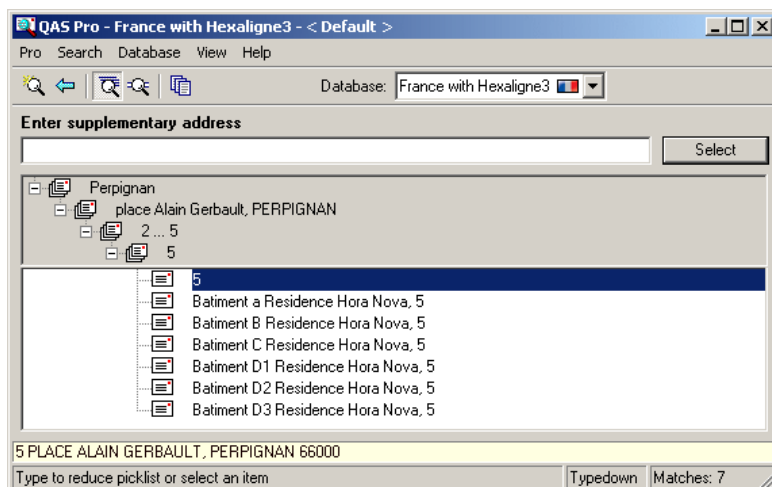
QAS Pro - France with Hexaligne3 - < Default >

Pro Search Database View Help

Database: France with Hexaligne3

Enter supplementary address

Select

Perpignan
place Alain Gerbault, PERPIGNAN
2 ... 5
5

5
Batiment a Residence Hora Nova, 5
Batiment B Residence Hora Nova, 5
Batiment C Residence Hora Nova, 5
Batiment D1 Residence Hora Nova, 5
Batiment D2 Residence Hora Nova, 5
Batiment D3 Residence Hora Nova, 5

5 PLACE ALAIN GERBAULT, PERPIGNAN 66000

Type to reduce picklist or select an item | Typedown | Matches: 7